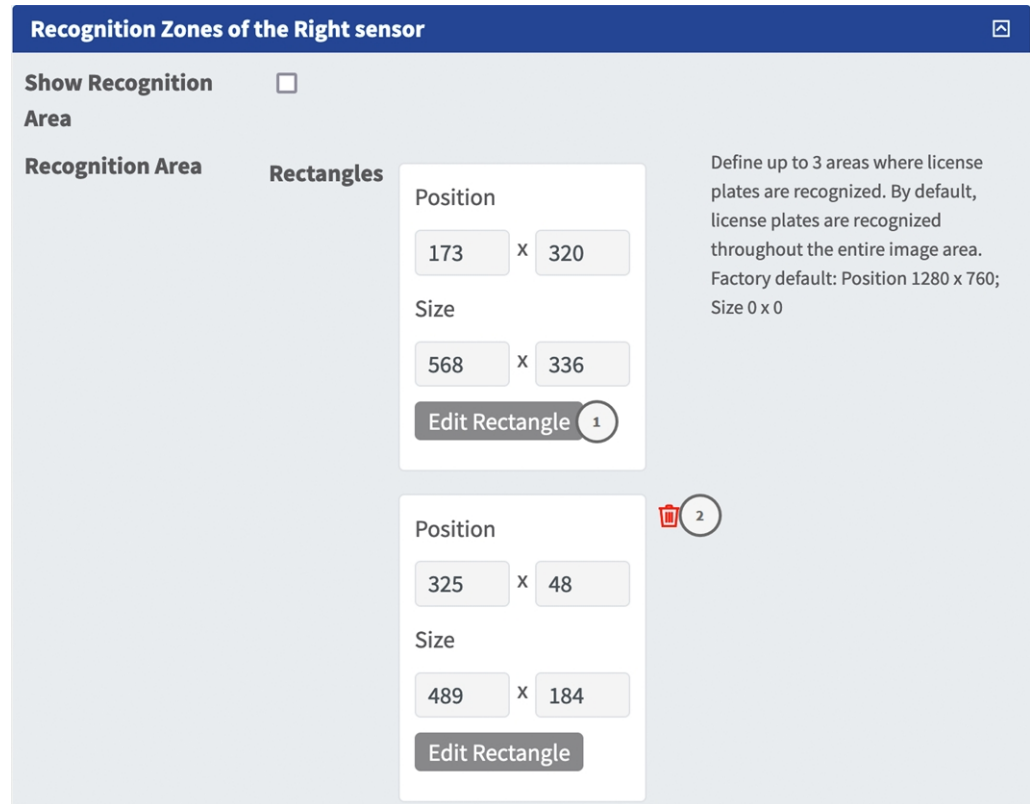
Recognition Zones of the Right sensor

Show Recognition Area

Recognition Area

Rectangles

Position

173 x 320

Size

568 x 336

Edit Rectangle

1

Define up to 3 areas where license plates are recognized. By default, license plates are recognized throughout the entire image area. Factory default: Position 1280 x 760; Size 0 x 0

Position

325 x 48

Size

489 x 184

Edit Rectangle

2